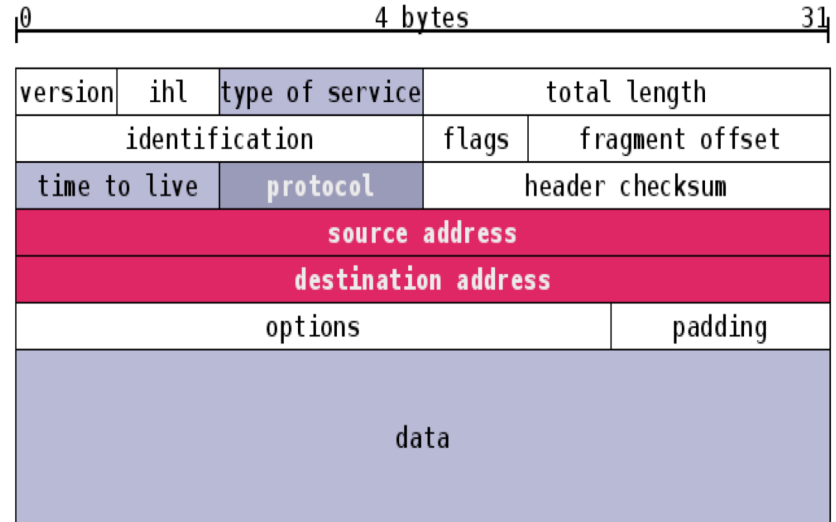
0 4 bytes 31

| version | ihl | type of service | total length |
|---|---|---|---|
| identification | | flags | fragment offset |
| time to live | protocol | header checksum | |
| source address | | | |
| destination address | | | |
| options | | | padding |
| data | | | |